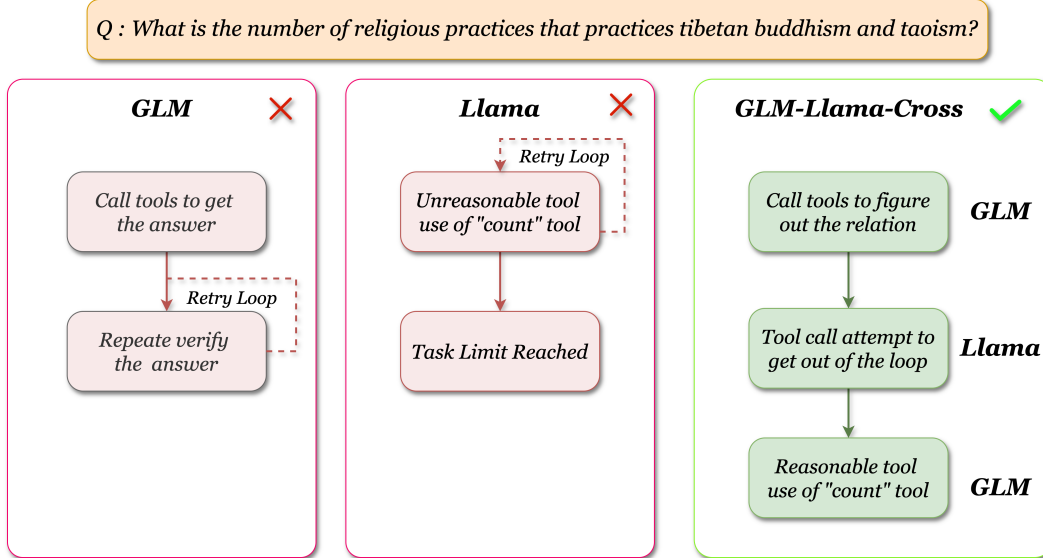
Q : What is the number of religious practices that practices tibetan buddhism and taoism?

GLM

Call tools to get the answer

Retry Loop

Repeate verify the answer

Llama

Retry Loop

Unreasonable tool use of "count" tool

Task Limit Reached

GLM-Llama-Cross

Call tools to figure out the relation

GLM

Tool call attempt to get out of the loop

Llama

Reasonable tool use of "count" tool

GLM